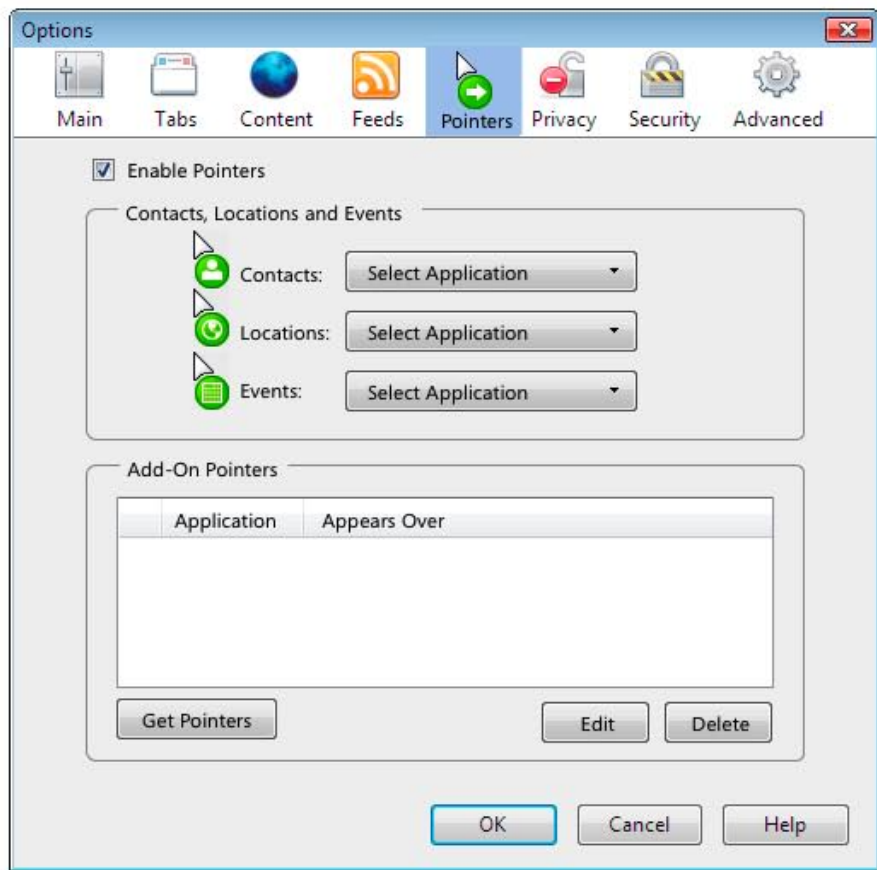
Options

Main Tabs Content Feeds Pointers Privacy Security Advanced

Enable Pointers

Contacts, Locations and Events

Contacts: Select Application

Locations: Select Application

Events: Select Application

Add-On Pointers

| | Application | Appears Over |
|---|---|---|

Get Pointers

Edit Delete

OK Cancel Help